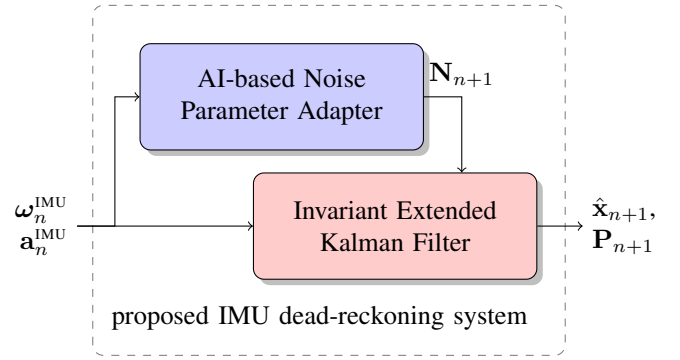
AI-based Noise Parameter Adapter

$\mathbf{N}_{n+1}$

$\boldsymbol{\omega}_n^{\text{IMU}}$
$\mathbf{a}_n^{\text{IMU}}$

Invariant Extended Kalman Filter

$\hat{\mathbf{x}}_{n+1}$,
$\mathbf{P}_{n+1}$

proposed IMU dead-reckoning system